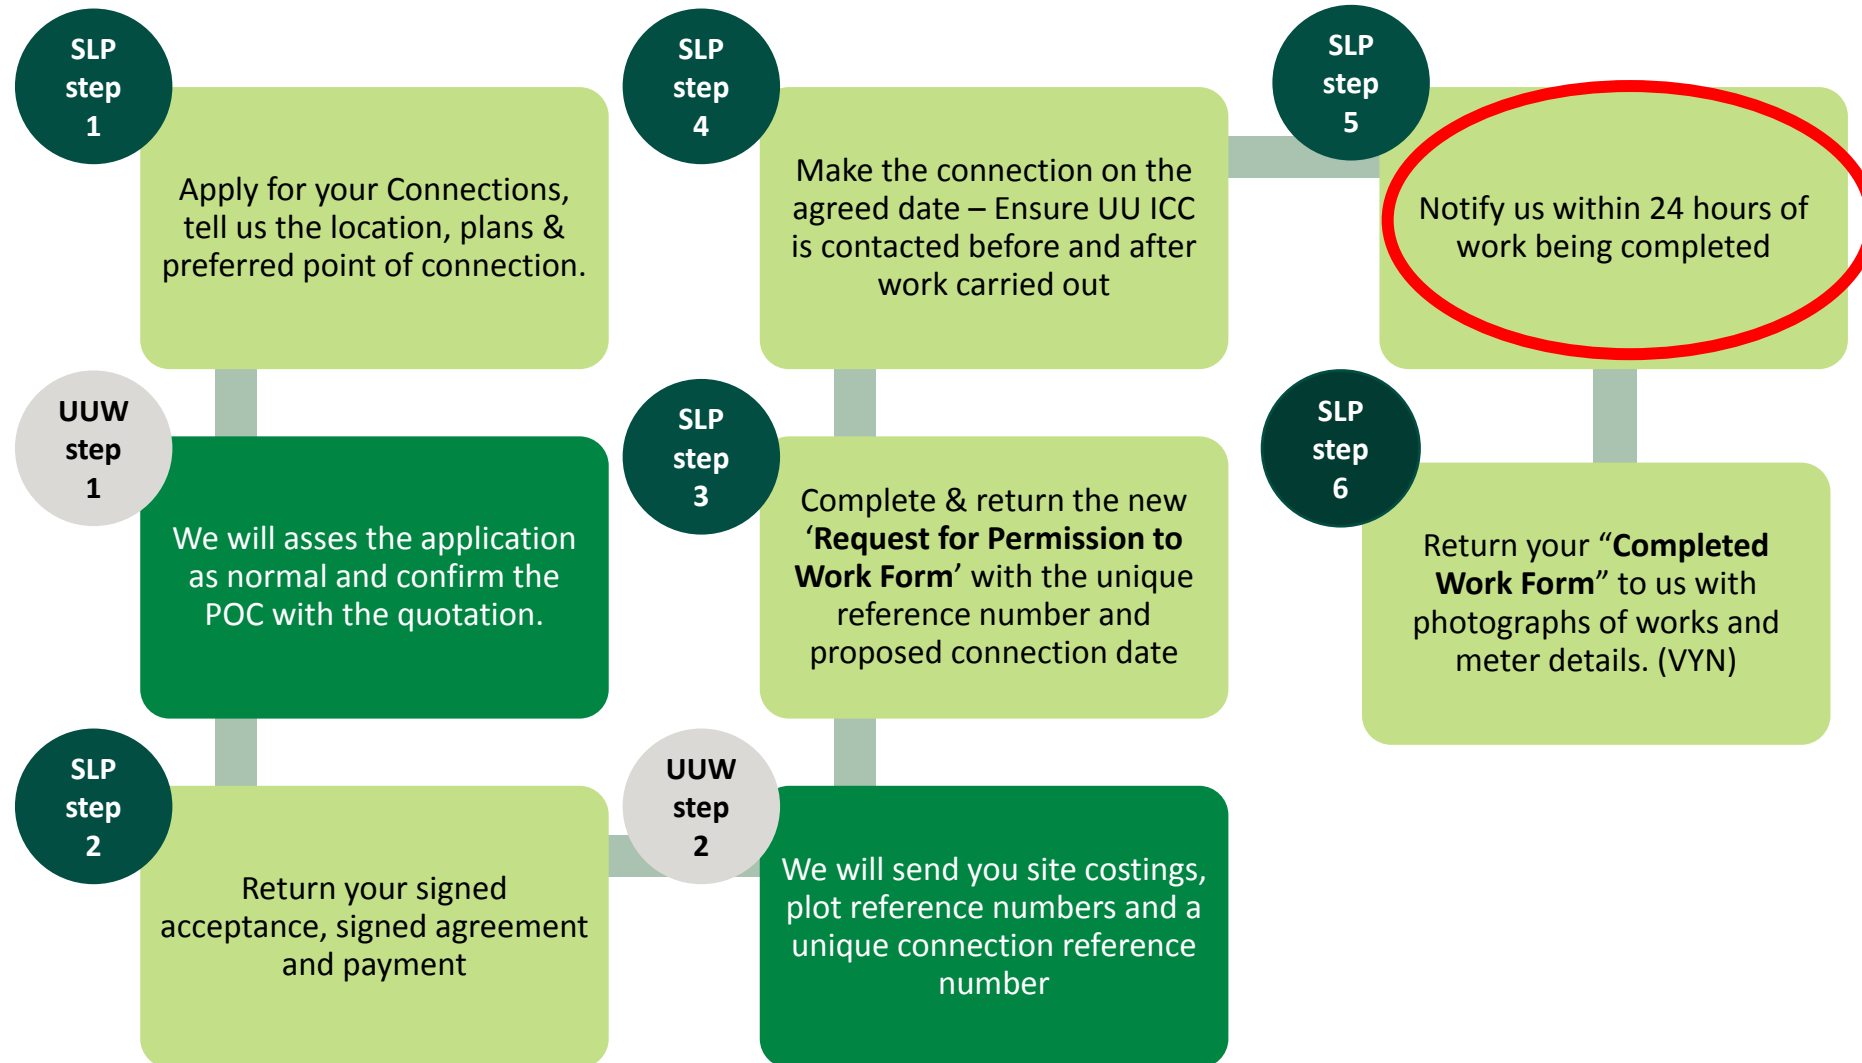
SLP step 1

Apply for your Connections, tell us the location, plans & preferred point of connection.

UUW step 1

We will asses the application as normal and confirm the POC with the quotation.

SLP step 2

Return your signed acceptance, signed agreement and payment

SLP step 4

Make the connection on the agreed date – Ensure UU ICC is contacted before and after work carried out

SLP step 3

Complete & return the new '**Request for Permission to Work Form**' with the unique reference number and proposed connection date

UUW step 2

We will send you site costings, plot reference numbers and a unique connection reference number

SLP step 5

Notify us within 24 hours of work being completed

SLP step 6

Return your "**Completed Work Form**" to us with photographs of works and meter details. (VYN)